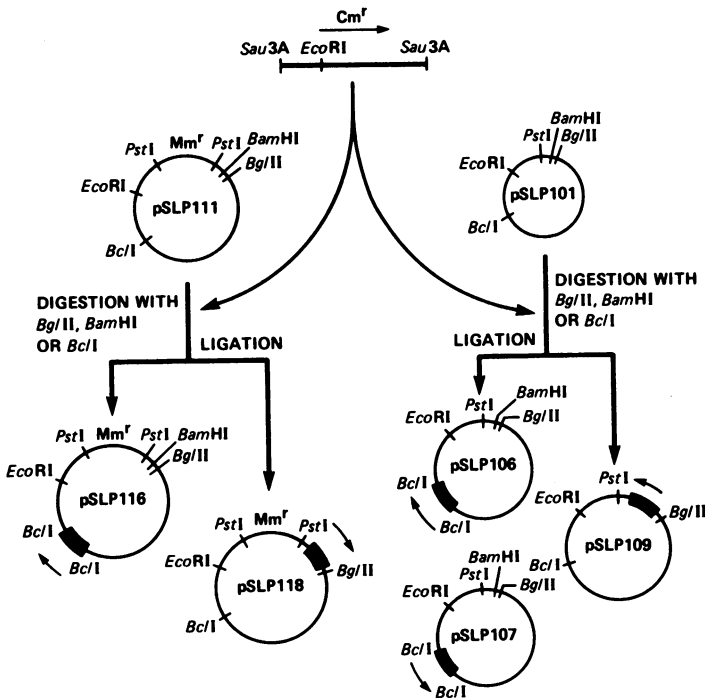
Cm$^r$

Sau3A EcoRI Sau3A

PstI Mm$^r$ PstI BamHI BglII

EcoRI

pSLP111

BclI

BamHI

PstI BglII

EcoRI

pSLP101

BclI

DIGESTION WITH BglII, BamHI OR BclI

LIGATION

DIGESTION WITH BglII, BamHI OR BclI

LIGATION

PstI Mm$^r$ PstI BamHI BglII

EcoRI

pSLP116

BclI

BclI

PstI Mm$^r$ PstI

EcoRI

pSLP118

BglII

BclI

BamHI

PstI

BglII

EcoRI

pSLP106

BclI

BclI

PstI

EcoRI

BglII

BclI

pSLP109

BamHI

PstI

BglII

EcoRI

pSLP107

BclI

BclI